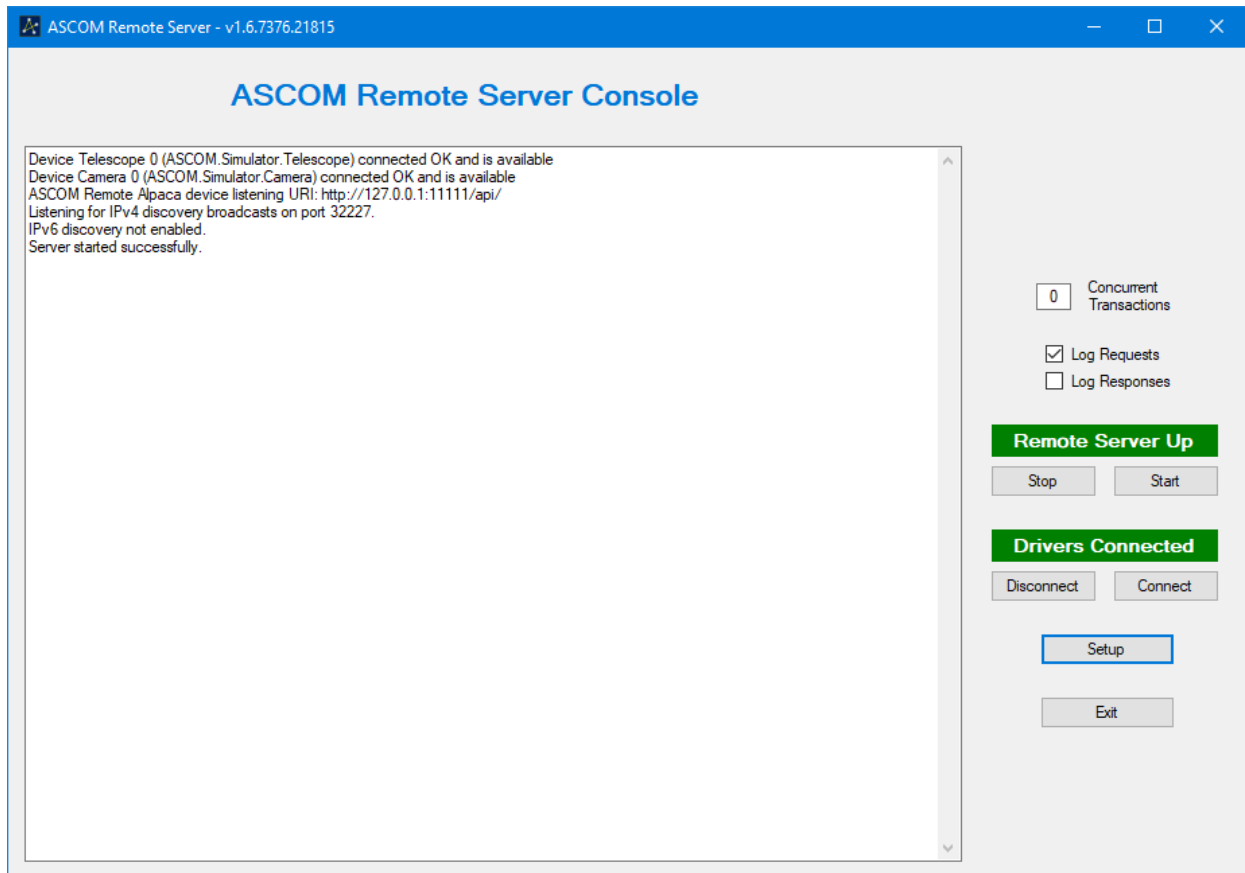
ASCOM Remote Server - v1.6.7376.21815

ASCOM Remote Server Console

Device Telescope 0 (ASCOM.Simulator.Telescope) connected OK and is available
Device Camera 0 (ASCOM.Simulator.Camera) connected OK and is available
ASCOM Remote Alpaca device listening URI: http://127.0.0.1:11111/api/
Listening for IPv4 discovery broadcasts on port 32227.
IPv6 discovery not enabled.
Server started successfully.

0 Concurrent Transactions

Log Requests
Log Responses

Remote Server Up

Stop Start

Drivers Connected

Disconnect Connect

Setup

Exit